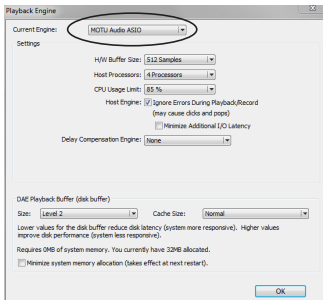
Playback Engine

Current Engine: MOTU Audio ASIO

Settings

H/W Buffer Size: 512 Samples

Host Processors: 4 Processors

CPU Usage Limit: 85 %

Host Engine: Ignore Errors During Playback/Record (may cause clicks and pops)

Minimize Additional I/O Latency

Delay Compensation Engine: None

DAE Playback Buffer (disk buffer)

Size: Level 2

Cache Size: Normal

Lower values for the disk buffer reduce disk latency (system more responsive). Higher values improve disk performance (system less responsive).

Requires 0MB of system memory. You currently have 32MB allocated.

Minimize system memory allocation (takes effect at next restart).

OK